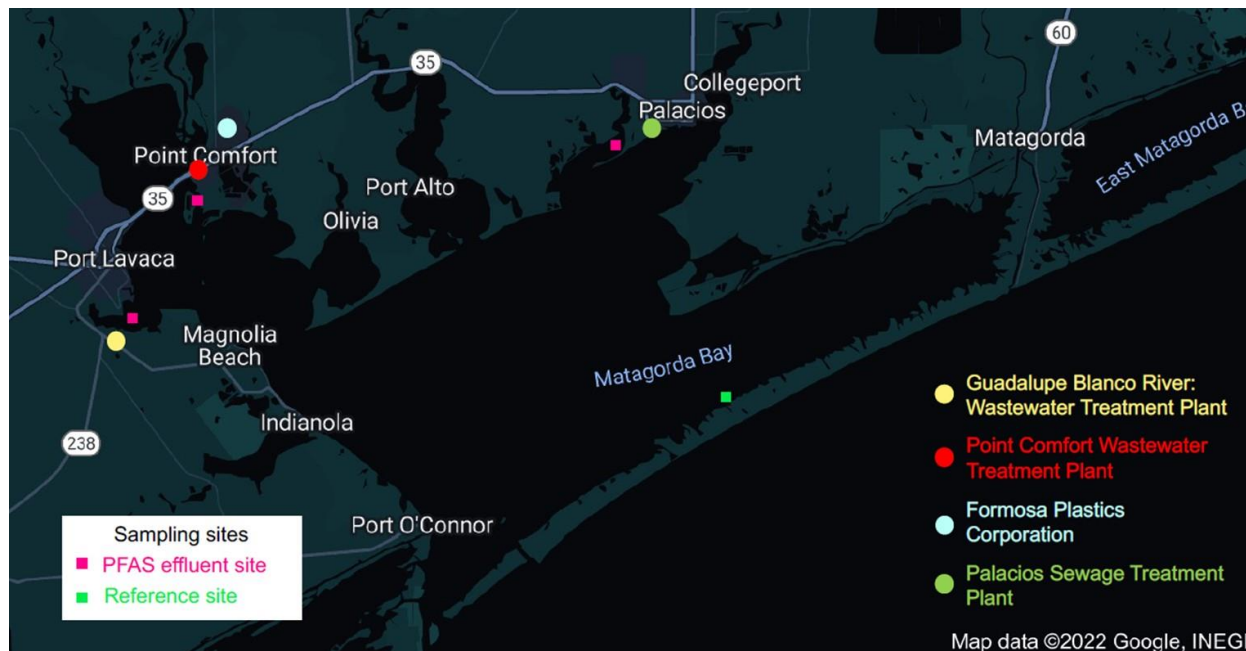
60
35
Collegeport
Palacios
Matagorda
East Matagorda B
Point Comfort
35
Port Alto
Olivia
Port Lavaca
Magnolia Beach
Matagorda Bay
Indianola
238
Port O'Connor

Guadalupe Blanco River: Wastewater Treatment Plant
Point Comfort Wastewater Treatment Plant
Formosa Plastics Corporation
Palacios Sewage Treatment Plant

Sampling sites
PFAS effluent site
Reference site

Map data ©2022 Google, INEG